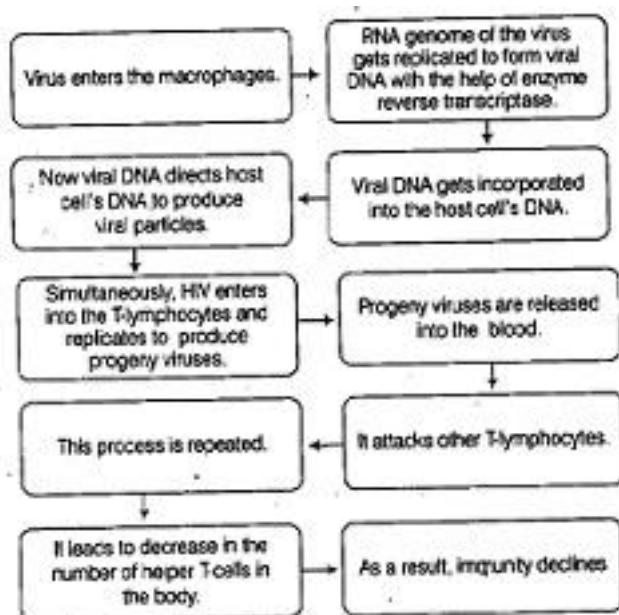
Virus enters the macrophages.

RNA genome of the virus gets replicated to form viral DNA with the help of enzyme reverse transcriptase.

Viral DNA gets incorporated into the host cell's DNA.

Now viral DNA directs host cell's DNA to produce viral particles.

Simultaneously, HIV enters into the T-lymphocytes and replicates to produce progeny viruses.

Progeny viruses are released into the blood.

It attacks other T-lymphocytes.

This process is repeated.

It leads to decrease in the number of helper T-cells in the body.

As a result, immunity declines